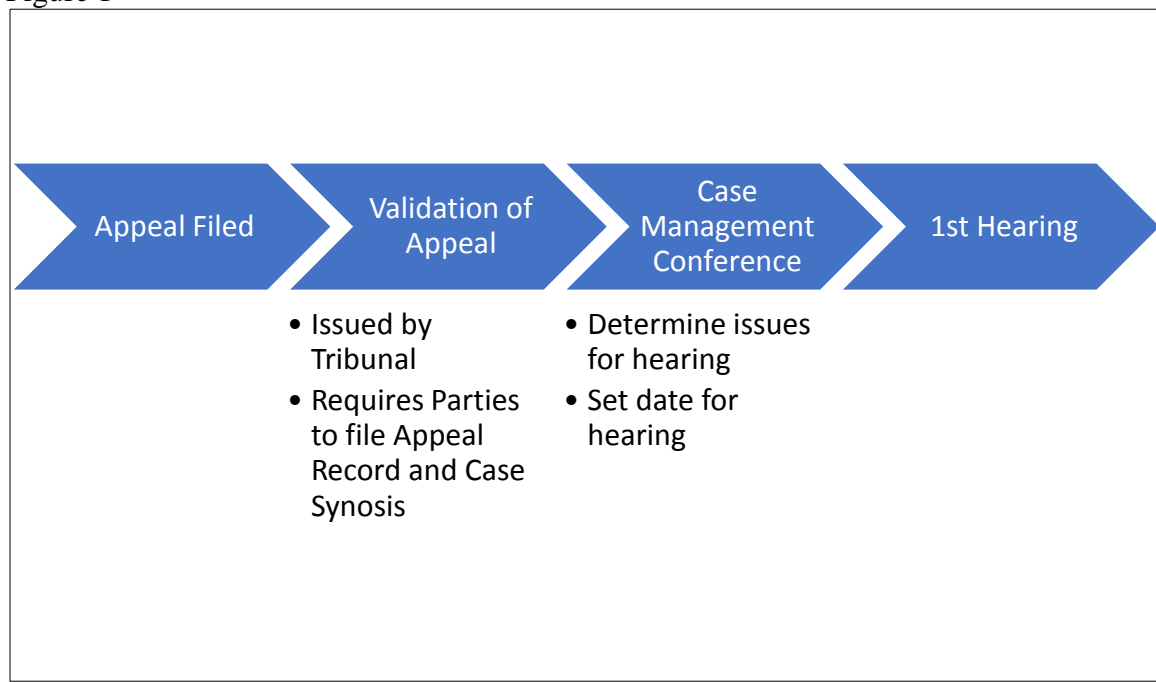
Figure 1

Appeal Filed

Validation of Appeal

Case Management Conference

1st Hearing

- Issued by Tribunal
- Requires Parties to file Appeal Record and Case Synosis

- Determine issues for hearing
- Set date for hearing